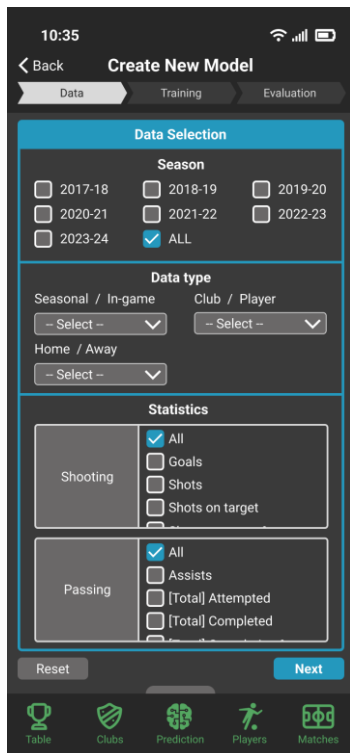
10:35

Back
Create New Model

Data
Training
Evaluation

Data Selection

Season

2017-18
2018-19
2019-20
2020-21
2021-22
2022-23
2023-24
ALL

Data type

Seasonal / In-game
-- Select --
Club / Player
-- Select --
Home / Away
-- Select --

Statistics

| Shooting | All<br>Goals<br>Shots<br>Shots on target<br>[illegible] |
|---|---|
| Passing | All<br>Assists<br>[Total] Attempted<br>[Total] Completed<br>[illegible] |

Reset
Next

Table
Clubs
Prediction
Players
Matches